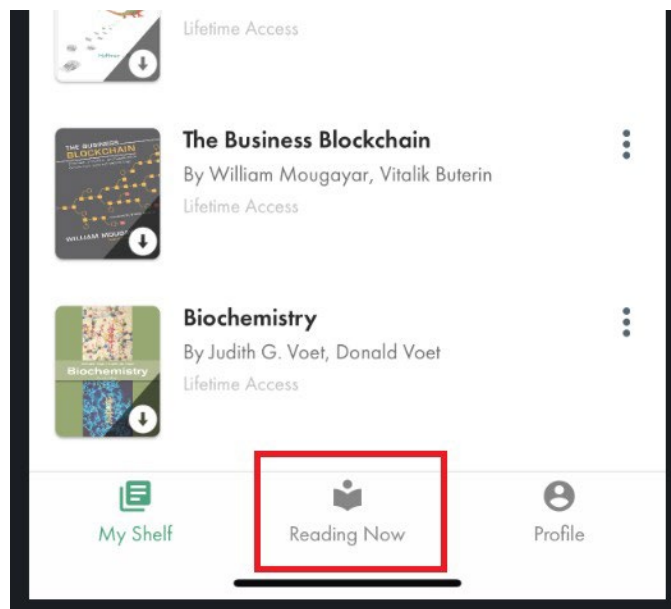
Lifetime Access

THE BUSINESS BLOCKCHAIN
WILLIAM MOUGAYAR

The Business Blockchain
By William Mougayar, Vitalik Buterin
Lifetime Access

Biochemistry

Biochemistry
By Judith G. Voet, Donald Voet
Lifetime Access

My Shelf
Reading Now
Profile